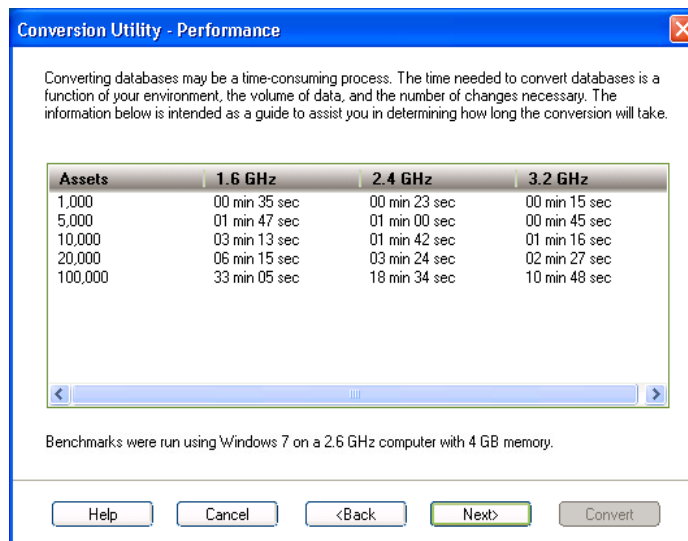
Conversion Utility - Performance

Converting databases may be a time-consuming process. The time needed to convert databases is a function of your environment, the volume of data, and the number of changes necessary. The information below is intended as a guide to assist you in determining how long the conversion will take.

| Assets | 1.6 GHz | 2.4 GHz | 3.2 GHz |
|---|---|---|---|
| 1,000 | 00 min 35 sec | 00 min 23 sec | 00 min 15 sec |
| 5,000 | 01 min 47 sec | 01 min 00 sec | 00 min 45 sec |
| 10,000 | 03 min 13 sec | 01 min 42 sec | 01 min 16 sec |
| 20,000 | 06 min 15 sec | 03 min 24 sec | 02 min 27 sec |
| 100,000 | 33 min 05 sec | 18 min 34 sec | 10 min 48 sec |

Benchmarks were run using Windows 7 on a 2.6 GHz computer with 4 GB memory.

Help | Cancel | <Back | Next> | Convert